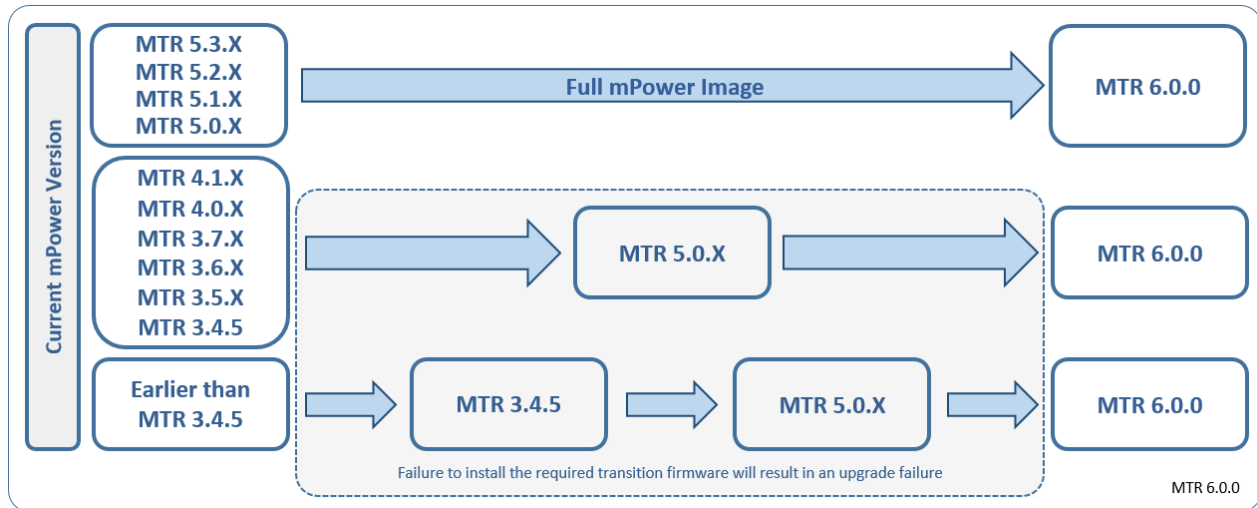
Current mPower Version

MTR 5.3.X
MTR 5.2.X
MTR 5.1.X
MTR 5.0.X

Full mPower Image

MTR 6.0.0

MTR 4.1.X
MTR 4.0.X
MTR 3.7.X
MTR 3.6.X
MTR 3.5.X
MTR 3.4.5

MTR 5.0.X

MTR 6.0.0

Earlier than MTR 3.4.5

MTR 3.4.5

MTR 5.0.X

MTR 6.0.0

Failure to install the required transition firmware will result in an upgrade failure

MTR 6.0.0